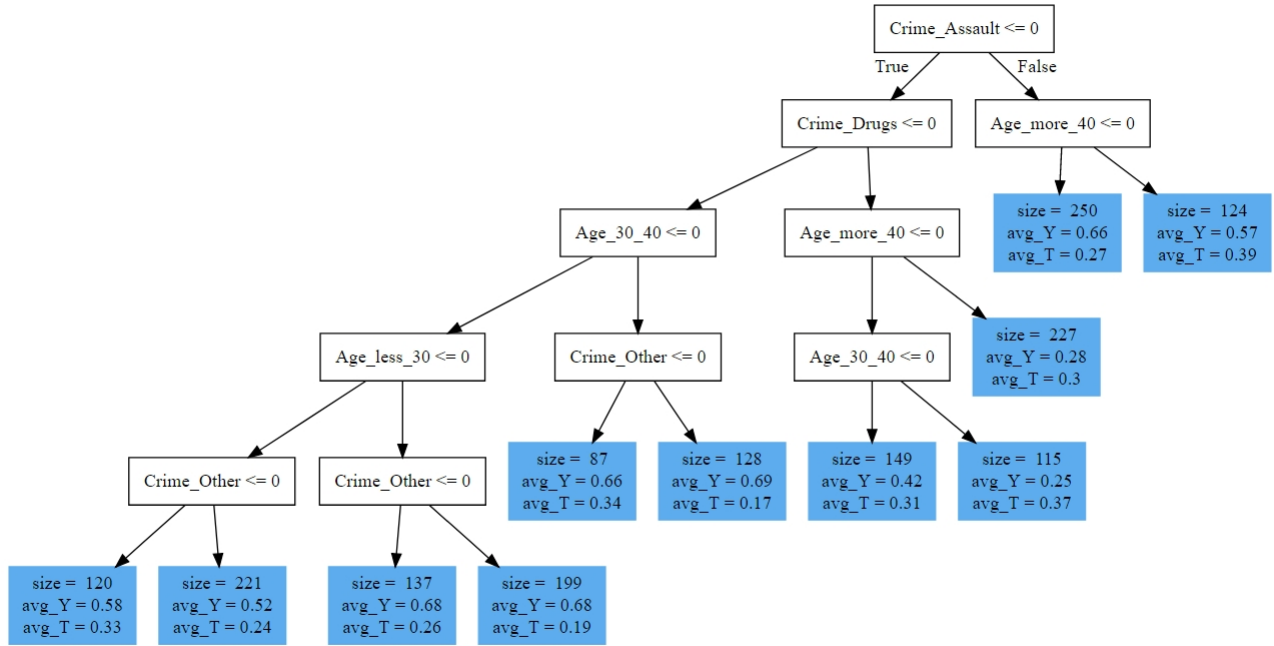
Crime_Assault <= 0

True

False

Crime_Drugs <= 0

Age_more_40 <= 0

size = 250
avg_Y = 0.66
avg_T = 0.27

size = 124
avg_Y = 0.57
avg_T = 0.39

Age_30_40 <= 0

Age_more_40 <= 0

Age_less_30 <= 0

Crime_Other <= 0

Age_30_40 <= 0

size = 227
avg_Y = 0.28
avg_T = 0.3

Crime_Other <= 0

Crime_Other <= 0

size = 87
avg_Y = 0.66
avg_T = 0.34

size = 128
avg_Y = 0.69
avg_T = 0.17

size = 149
avg_Y = 0.42
avg_T = 0.31

size = 115
avg_Y = 0.25
avg_T = 0.37

size = 120
avg_Y = 0.58
avg_T = 0.33

size = 221
avg_Y = 0.52
avg_T = 0.24

size = 137
avg_Y = 0.68
avg_T = 0.26

size = 199
avg_Y = 0.68
avg_T = 0.19